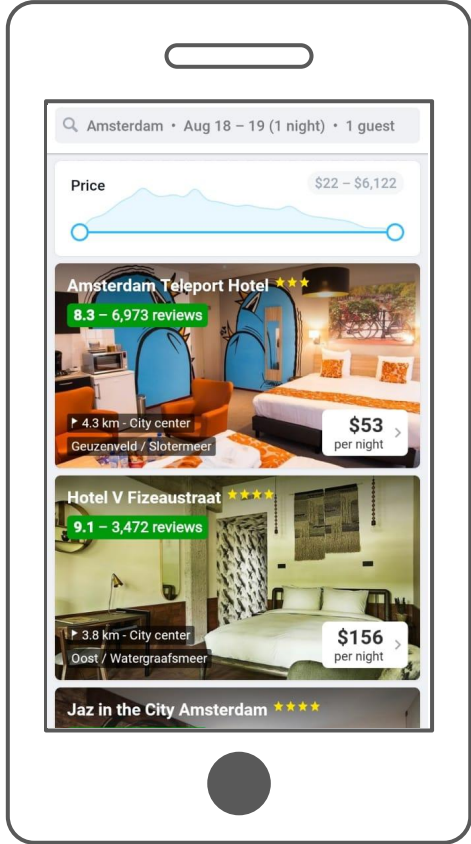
Amsterdam • Aug 18 – 19 (1 night) • 1 guest

Price

$22 – $6,122

Amsterdam Teleport Hotel

8.3 – 6,973 reviews

4.3 km - City center

Geuzenveld / Slotermeer

$53
per night

Hotel V Fizeaustraat

9.1 – 3,472 reviews

3.8 km - City center

Oost / Watergraafsmeer

$156
per night

Jaz in the City Amsterdam